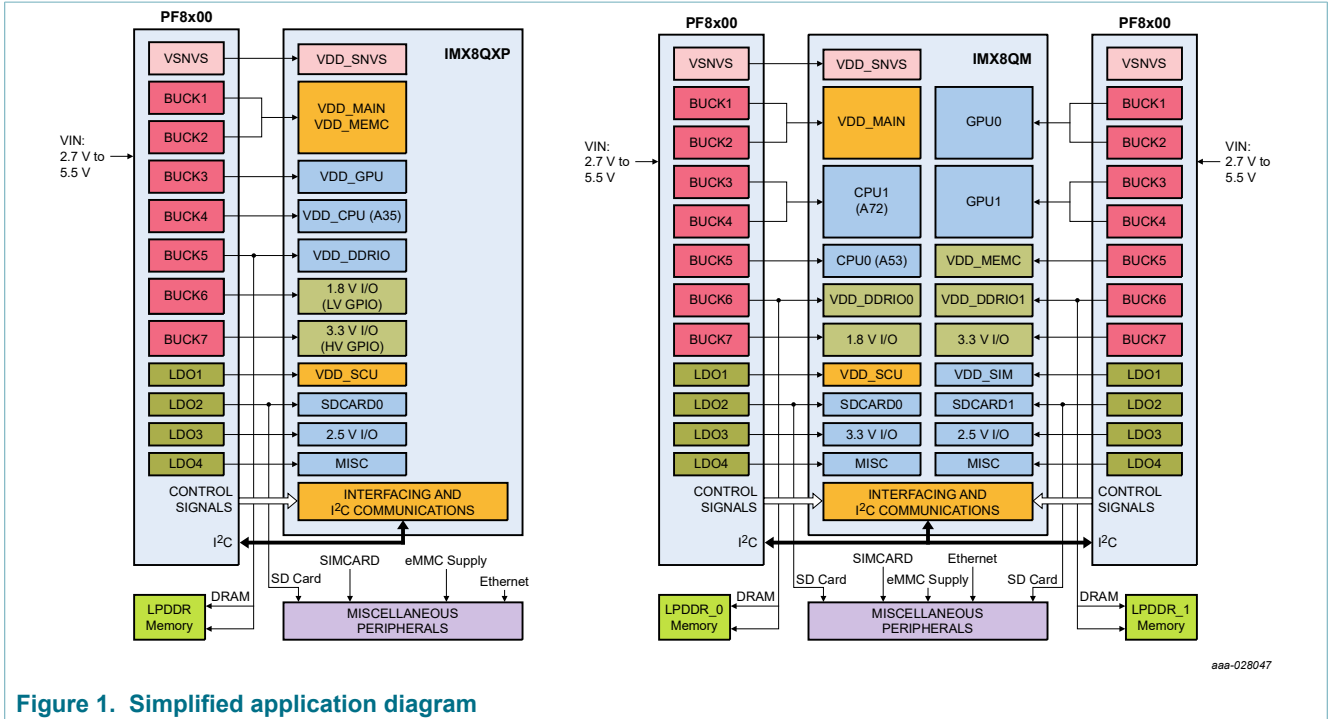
PF8x00

VSNVS
BUCK1
BUCK2
BUCK3
BUCK4
BUCK5
BUCK6
BUCK7
LDO1
LDO2
LDO3
LDO4

VIN:
2.7 V to
5.5 V

IMX8QXP

VDD_SNVS
VDD_MAIN
VDD_MEMC
VDD_GPU
VDD_CPU (A35)
VDD_DDRIO
1.8 V I/O
(LV GPIO)
3.3 V I/O
(HV GPIO)
VDD_SCU
SDCARD0
2.5 V I/O
MISC

CONTROL
SIGNALS

INTERFACING AND
I$^2$C COMMUNICATIONS

I$^2$C

SIMCARD
eMMC Supply
SD Card
Ethernet
DRAM

LPDDR
Memory

MISCELLANEOUS
PERIPHERALS

PF8x00

VSNVS
BUCK1
BUCK2
BUCK3
BUCK4
BUCK5
BUCK6
BUCK7
LDO1
LDO2
LDO3
LDO4

VIN:
2.7 V to
5.5 V

IMX8QM

VDD_SNVS
VDD_MAIN
GPU0
CPU1
(A72)
GPU1
CPU0 (A53)
VDD_MEMC
VDD_DDRIO0
VDD_DDRIO1
1.8 V I/O
3.3 V I/O
VDD_SCU
VDD_SIM
SDCARD0
SDCARD1
3.3 V I/O
2.5 V I/O
MISC
MISC

CONTROL
SIGNALS

INTERFACING AND
I$^2$C COMMUNICATIONS

CONTROL
SIGNALS

I$^2$C

I$^2$C

PF8x00

VSNVS
BUCK1
BUCK2
BUCK3
BUCK4
BUCK5
BUCK6
BUCK7
LDO1
LDO2
LDO3
LDO4

VIN:
2.7 V to
5.5 V

SIMCARD
Ethernet
SD Card
eMMC Supply
SD Card
DRAM
DRAM

LPDDR_0
Memory

MISCELLANEOUS
PERIPHERALS

LPDDR_1
Memory

aaa-028047

Figure 1. Simplified application diagram